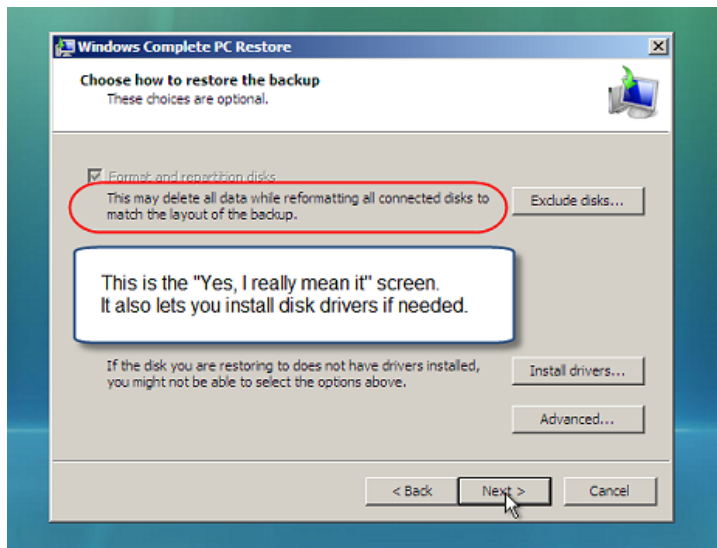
Windows Complete PC Restore

Choose how to restore the backup
These choices are optional.

Format and repartition disks
This may delete all data while reformatting all connected disks to match the layout of the backup.

Exclude disks...

This is the "Yes, I really mean it" screen. It also lets you install disk drivers if needed.

If the disk you are restoring to does not have drivers installed, you might not be able to select the options above.

Install drivers...

Advanced...

< Back
Next >
Cancel